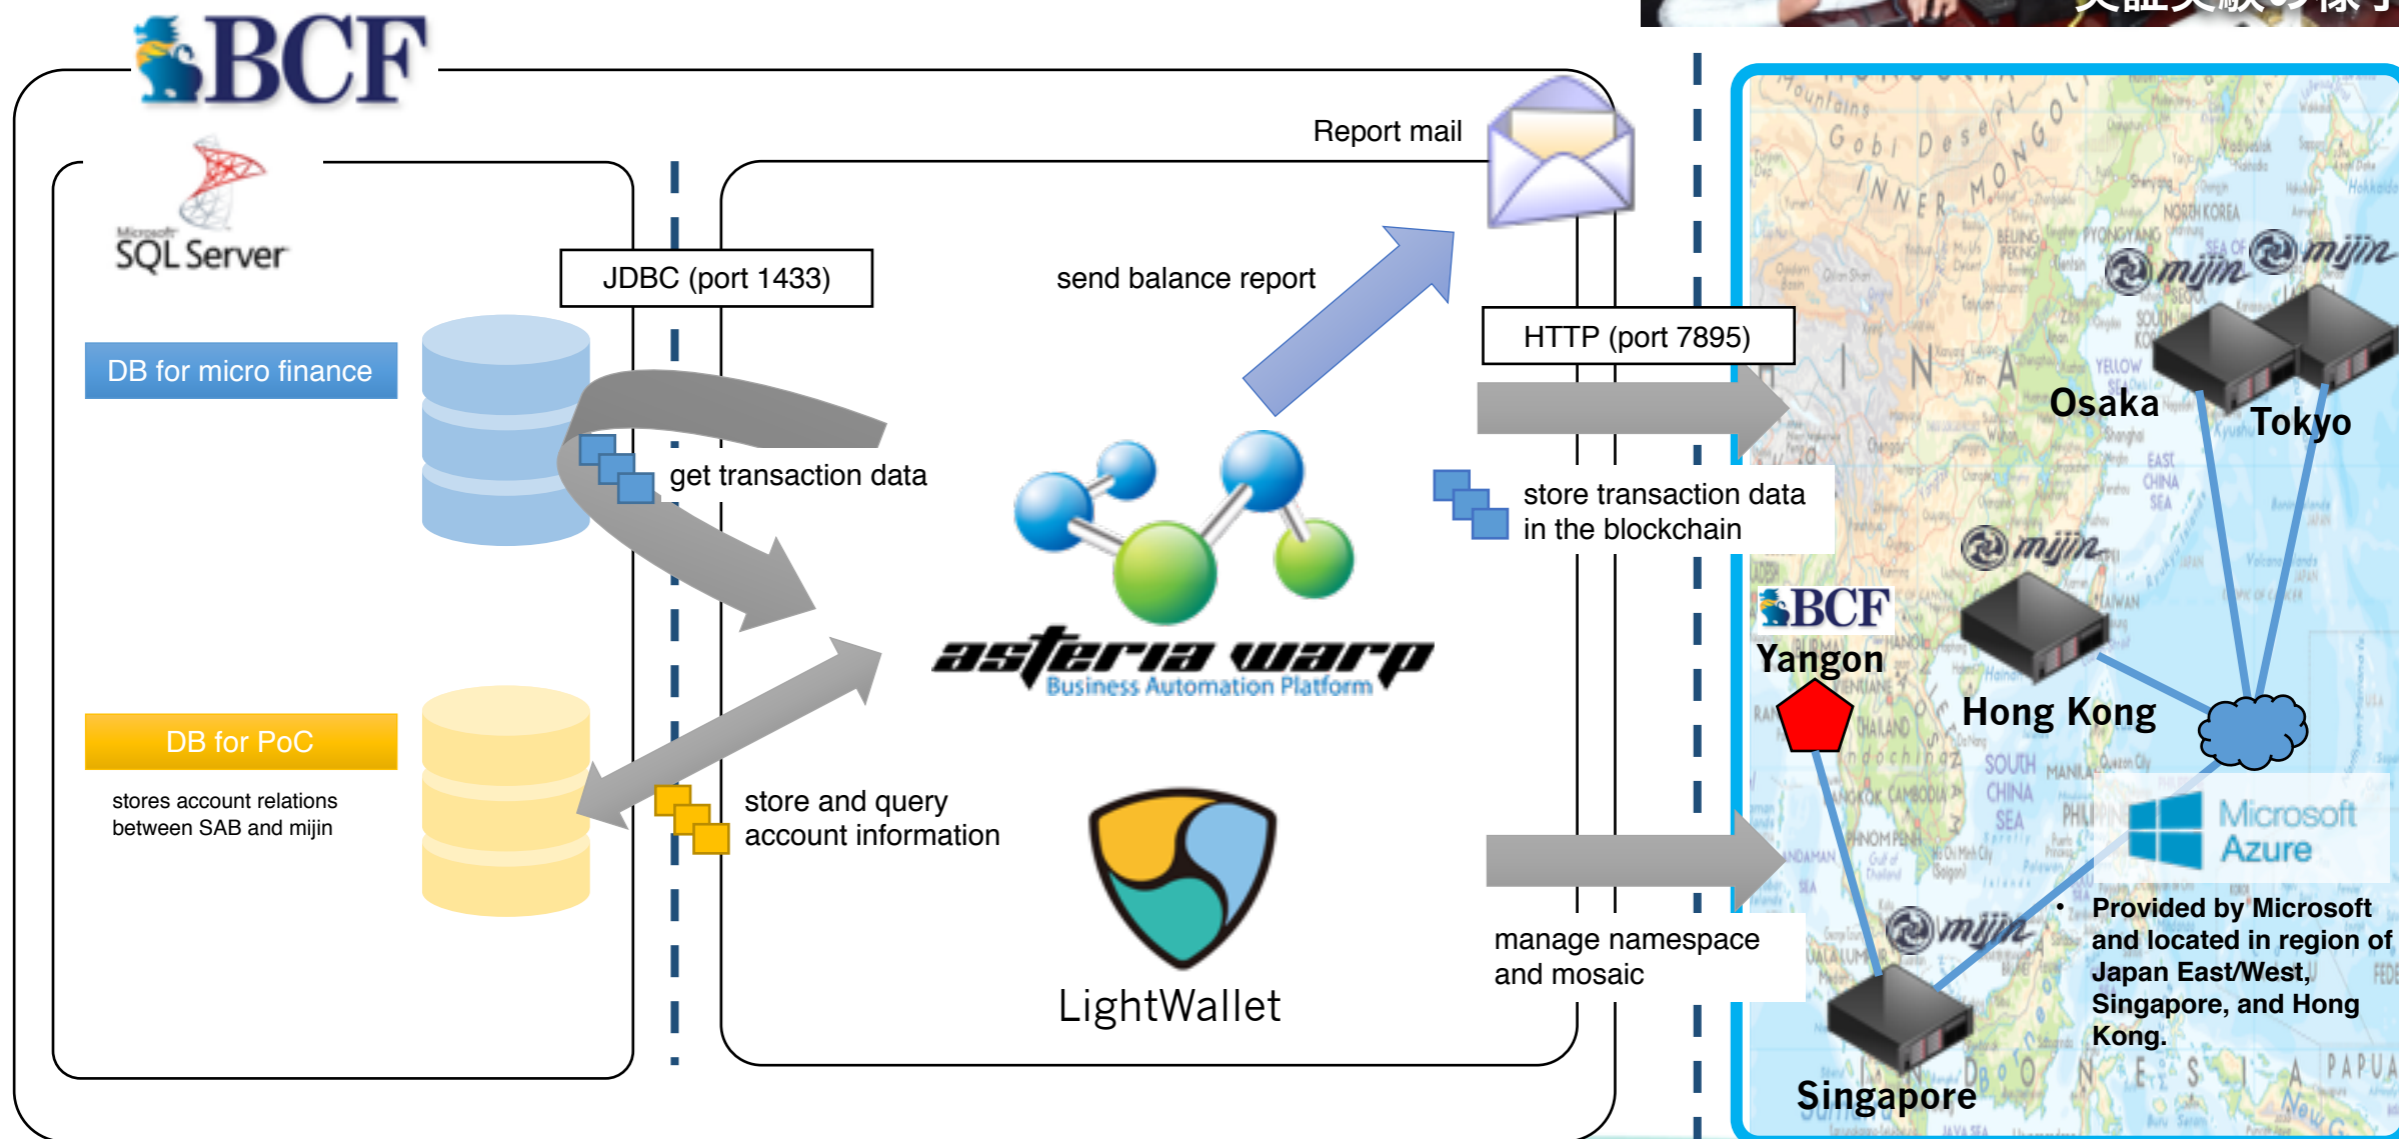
BCF

Microsoft SQL Server

DB for micro finance

DB for PoC

stores account relations between SAB and mijin

JDBC (port 1433)

get transaction data

store and query account information

send balance report

Report mail

asteria warp
Business Automation Platform

LightWallet

HTTP (port 7895)

store transaction data in the blockchain

manage namespace and mosaic

mijin

mijin

mijin

mijin

Osaka

Tokyo

BCF

Yangon

Hong Kong

Singapore

Microsoft Azure

• Provided by Microsoft and located in region of Japan East/West, Singapore, and Hong Kong.